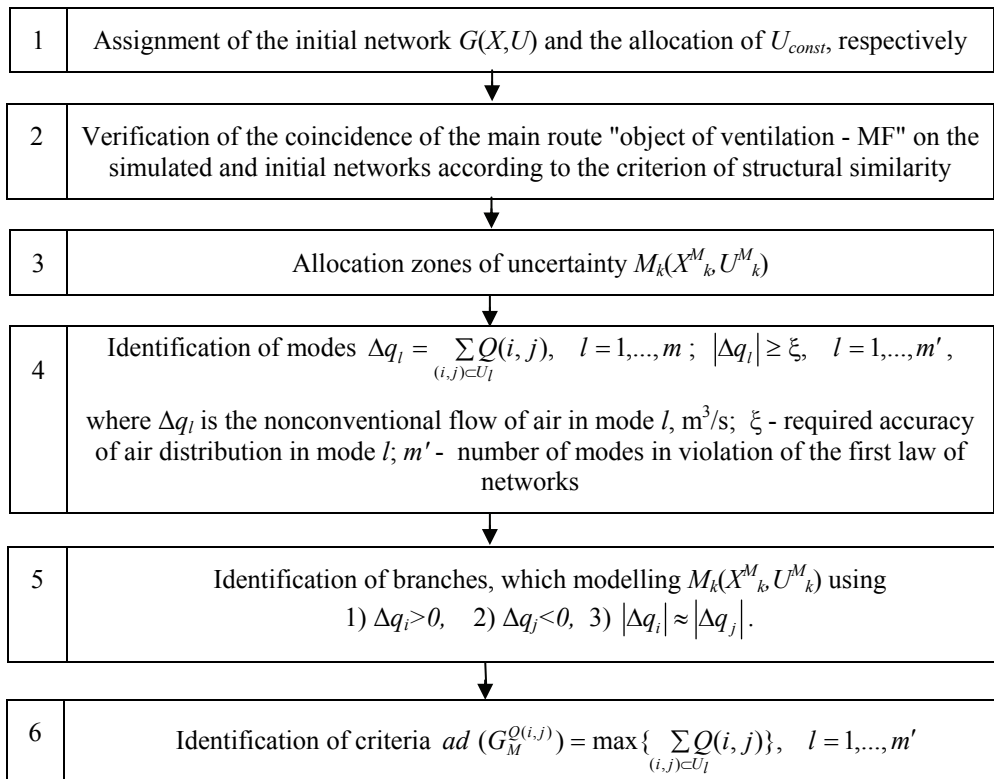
1 Assignment of the initial network $G(X,U)$ and the allocation of $U_{const}$, respectively

2 Verification of the coincidence of the main route "object of ventilation - MF" on the simulated and initial networks according to the criterion of structural similarity

3 Allocation zones of uncertainty $M_k(X^M{}_k, U^M{}_k)$

4 Identification of modes $\Delta q_l = \sum_{(i,j)\subset U_l} Q(i,j), \quad l = 1,...,m$ ; $|\Delta q_l| \geq \xi, \quad l = 1,...,m'$,

where $\Delta q_l$ is the nonconventional flow of air in mode $l$, m$^3$/s; $\xi$ - required accuracy of air distribution in mode $l$; $m'$ - number of modes in violation of the first law of networks

5 Identification of branches, which modelling $M_k(X^M{}_k, U^M{}_k)$ using 1) $\Delta q_i>0$, 2) $\Delta q_j<0$, 3) $|\Delta q_i| \approx |\Delta q_j|$.

6 Identification of criteria $ad\,(G_M^{Q(i,j)}) = \max\{\sum_{(i,j)\subset U_l} Q(i,j)\}, \quad l = 1,...,m'$